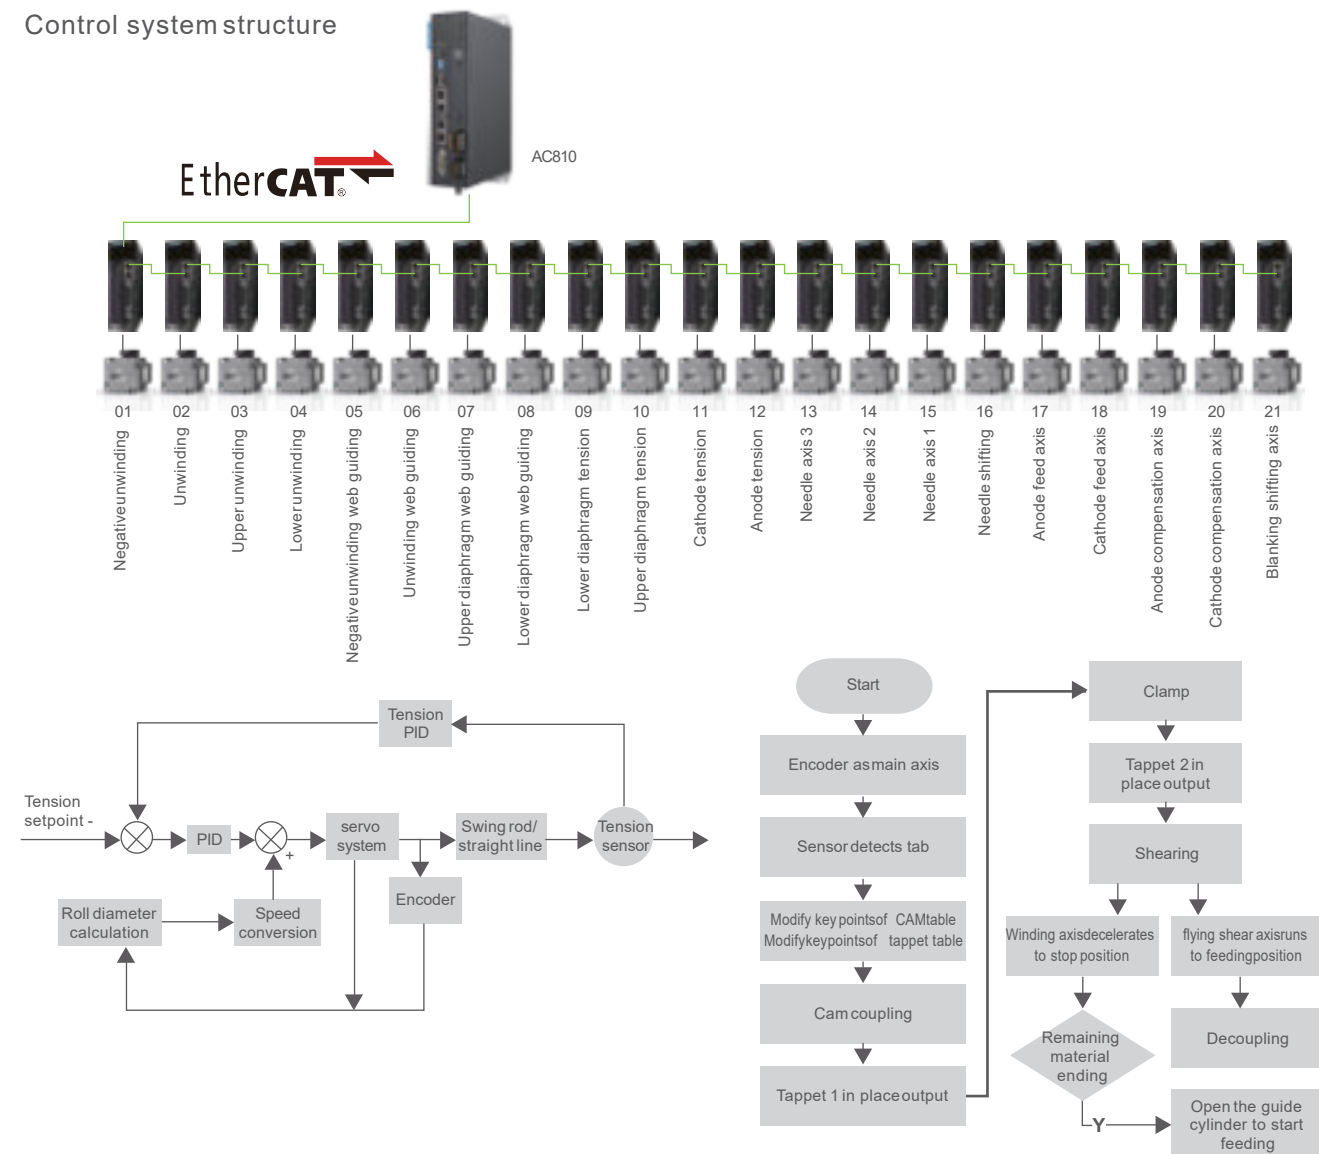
Control system structure

EtherCAT

AC810

01 Negativeunwinding
02 Unwinding
03 Upper unwinding
04 Lower unwinding
05 Negativeunwinding web guiding
06 Unwinding web guiding
07 Upper diaphragm web guiding
08 Lower diaphragm web guiding
09 Lower diaphragm tension
10 Upper diaphragm tension
11 Cathode tension
12 Anode tension
13 Needle axis 3
14 Needle axis 2
15 Needle axis 1
16 Needle shifting
17 Anode feed axis
18 Cathode feed axis
19 Anode compensation axis
20 Cathode compensation axis
21 Blanking shifting axis

Tension PID

Tension setpoint -

PID

+

servo system

Swing rod/ straight line

Tension sensor

Encoder

Roll diameter calculation

Speed conversion

Start

Encoder asmain axis

Sensor detects tab

Modify key pointsof CAMtable Modifykeypointsof tappet table

Cam coupling

Tappet 1 in place output

Clamp

Tappet 2 in place output

Shearing

Winding axisdecelerates to stop position

flying shear axisruns to feedingposition

Remaining material ending

Decoupling

Y

Open the guide cylinder to start feeding